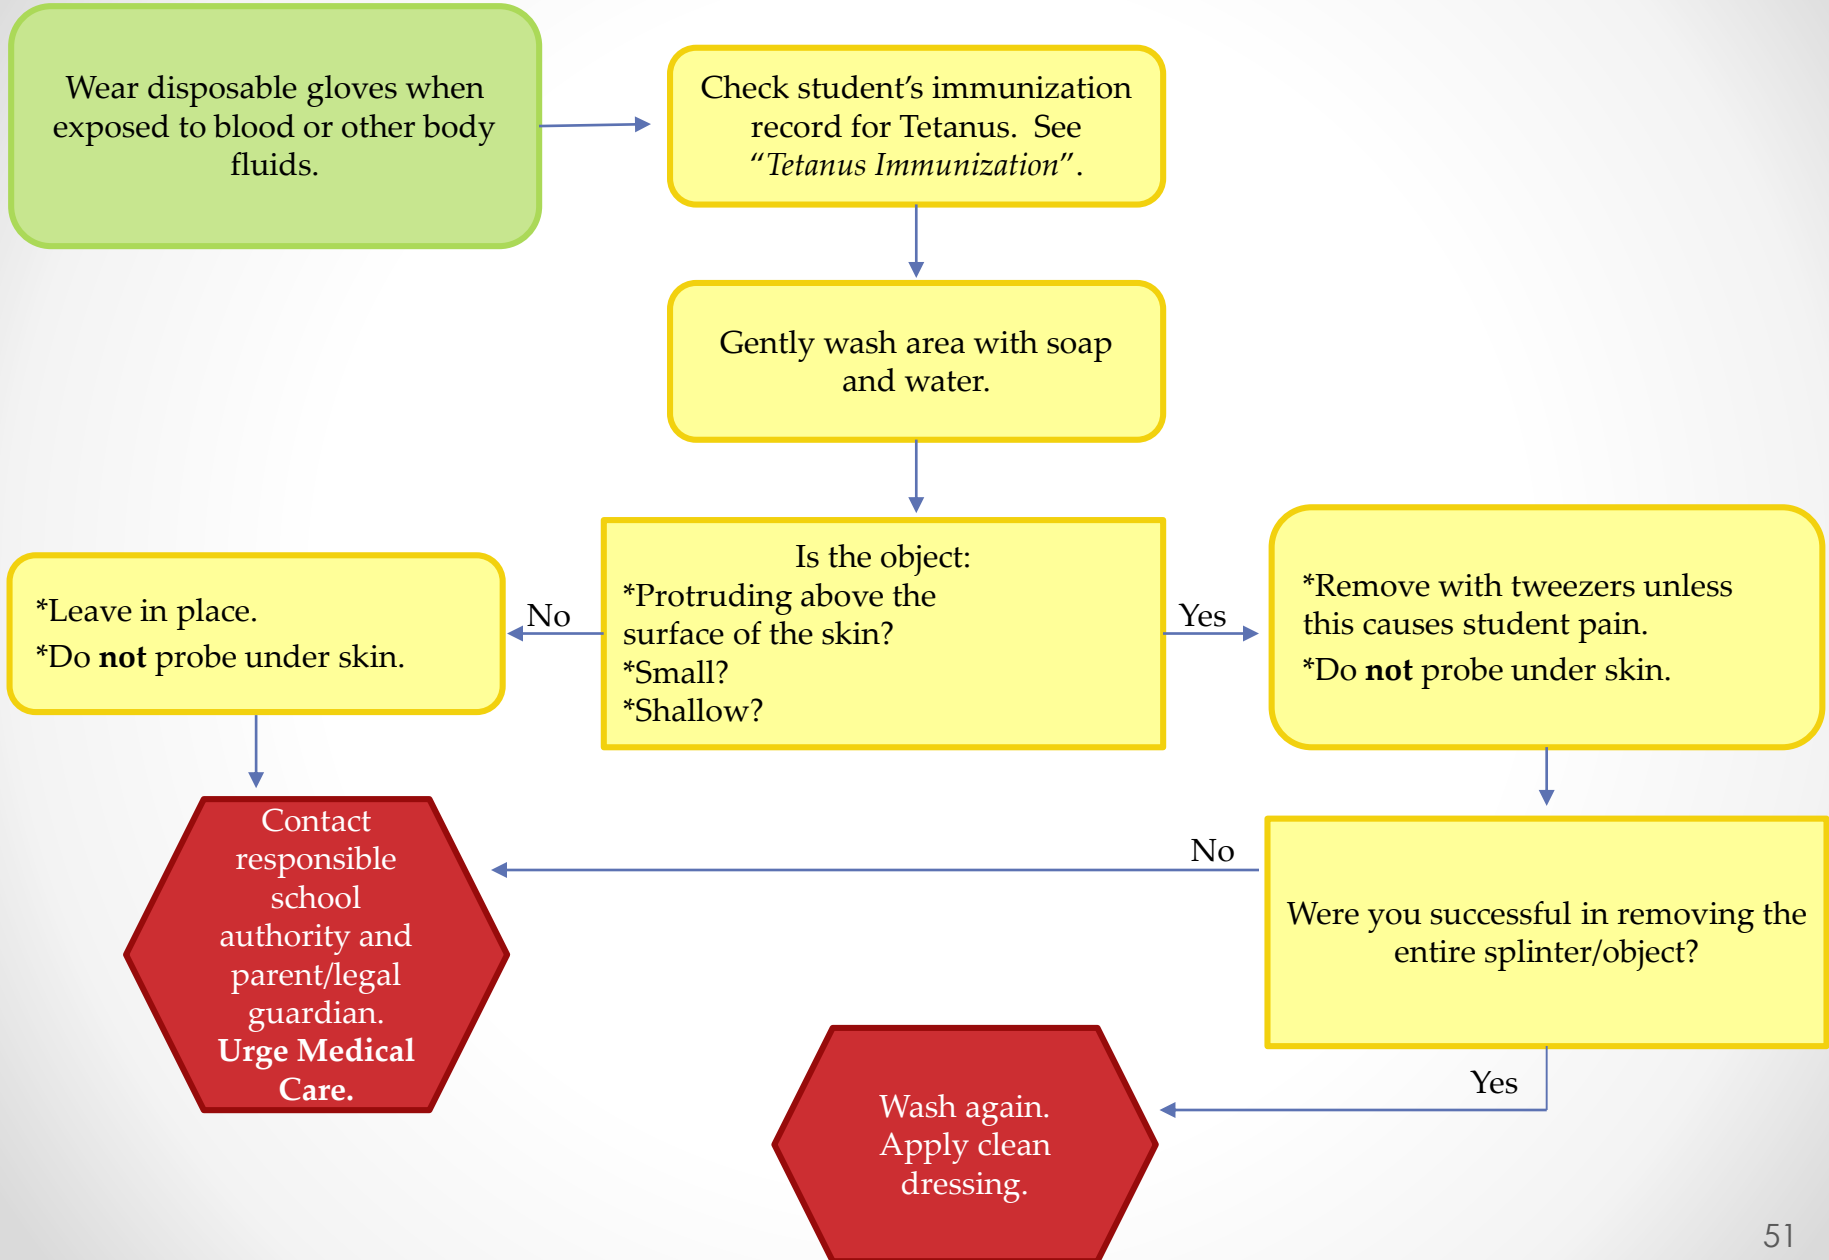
Wear disposable gloves when exposed to blood or other body fluids.

Check student's immunization record for Tetanus. See *"Tetanus Immunization"*.

Gently wash area with soap and water.

Is the object:
*Protruding above the surface of the skin?
*Small?
*Shallow?

No

*Leave in place.
*Do **not** probe under skin.

Yes

*Remove with tweezers unless this causes student pain.
*Do **not** probe under skin.

Contact responsible school authority and parent/legal guardian. **Urge Medical Care.**

No

Were you successful in removing the entire splinter/object?

Yes

Wash again. Apply clean dressing.

51